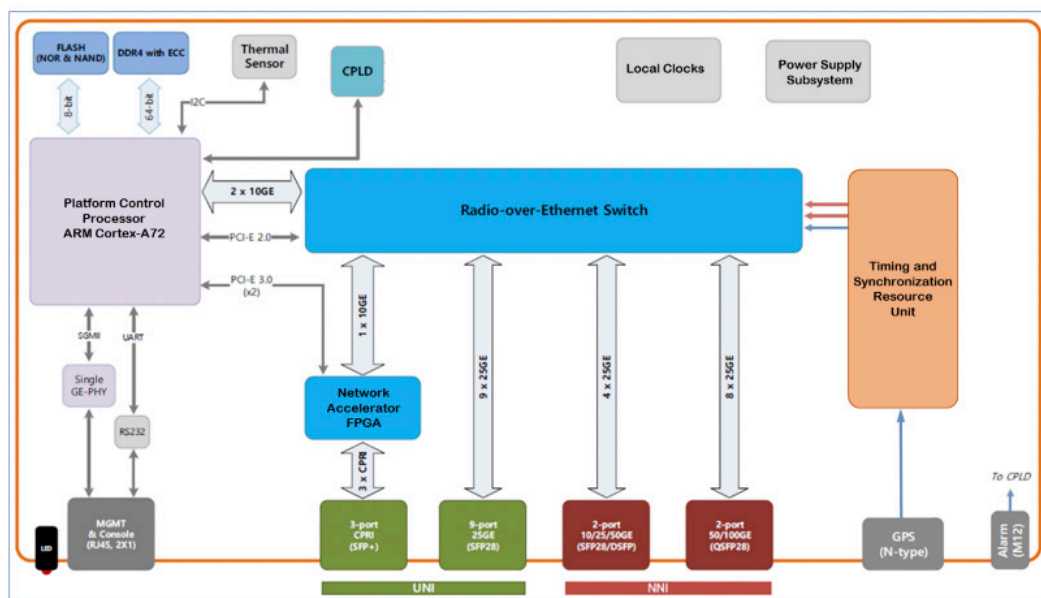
FLASH
(NOR & NAND)

DDR4 with ECC

Thermal Sensor

CPLD

Local Clocks

Power Supply Subsystem

8-bit

64-bit

I2C

Platform Control Processor
ARM Cortex-A72

2 x 10GE

PCI-E 2.0

PCI-E 3.0
(x2)

Radio-over-Ethernet Switch

Timing and Synchronization Resource Unit

SGMII

UART

Single GE-PHY

RS232

1 x 10GE

9 x 25GE

4 x 25GE

8 x 25GE

Network Accelerator FPGA

3 x CPRI

To CPLD

LED

MGMT
& Console
(RJ45, 2X1)

3-port
CPRI
(SFP+)

9-port
25GE
(SFP28)

2-port
10/25/50GE
(SFP28/DSFP)

2-port
50/100GE
(QSFP28)

GPS
(N-type)

Alarm
(M12)

UNI

NNI